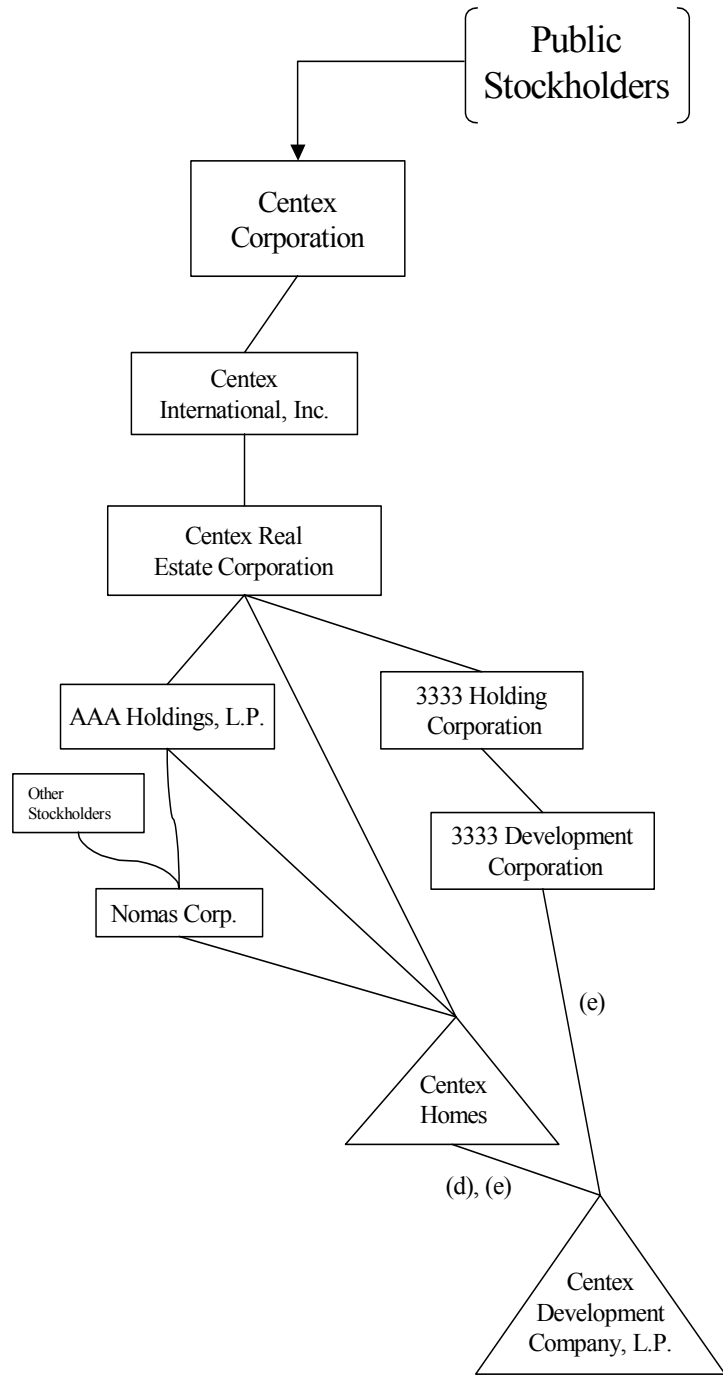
Public Stockholders

Centex Corporation

Centex International, Inc.

Centex Real Estate Corporation

AAA Holdings, L.P.

3333 Holding Corporation

Other Stockholders

3333 Development Corporation

Nomas Corp.

(e)

Centex Homes

(d), (e)

Centex Development Company, L.P.